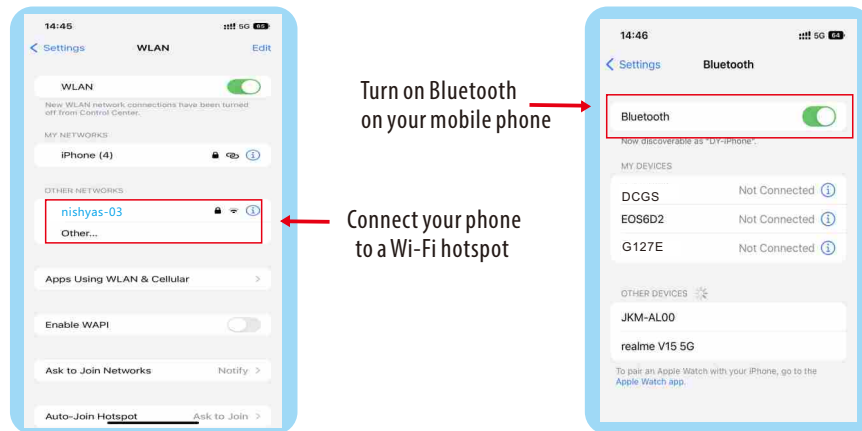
14:45
5G 65
< Settings WLAN Edit

WLAN

New WLAN network connections have been turned off from Control Center.

MY NETWORKS

iPhone (4)

OTHER NETWORKS

nishyas-03

Other...

Apps Using WLAN & Cellular

Enable WAPI

Ask to Join Networks Notify

Auto-Join Hotspot Ask to Join

Connect your phone to a Wi-Fi hotspot

Turn on Bluetooth on your mobile phone

14:46
5G 64
< Settings Bluetooth

Bluetooth

Now discoverable as "DY-iPhone".

MY DEVICES

DCGS Not Connected

EOS6D2 Not Connected

G127E Not Connected

OTHER DEVICES

JKM-AL00

realme V15 5G

To pair an Apple Watch with your iPhone, go to the Apple Watch app.